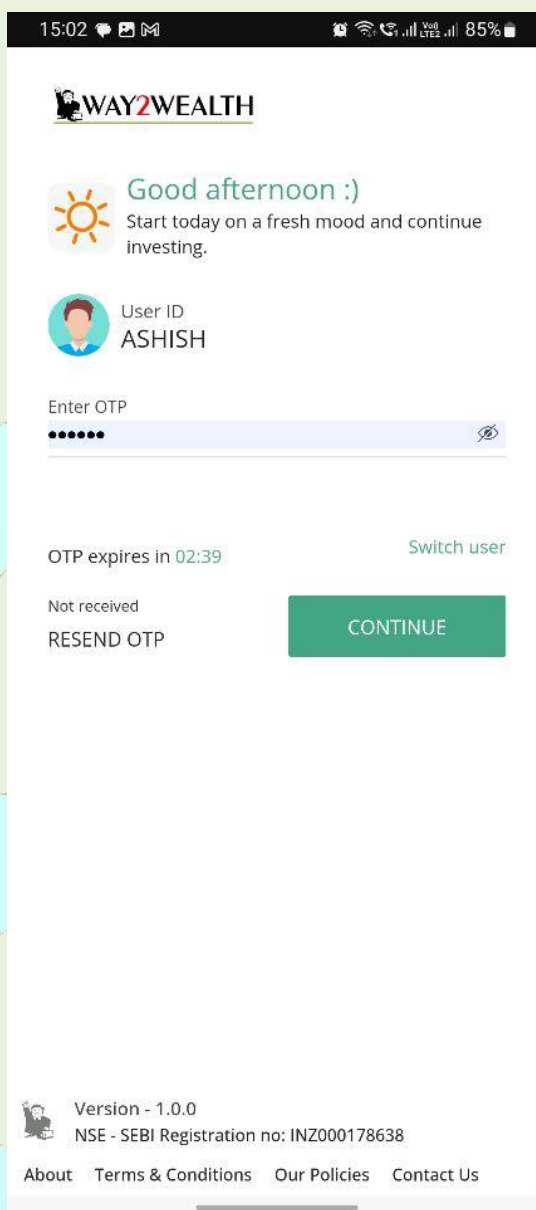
15:02 85%

WAY2WEALTH

Good afternoon :)
Start today on a fresh mood and continue investing.

User ID
ASHISH

Enter OTP
••••••

OTP expires in 02:39

Switch user

Not received
RESEND OTP

CONTINUE

Version - 1.0.0
NSE - SEBI Registration no: INZ000178638

About Terms & Conditions Our Policies Contact Us